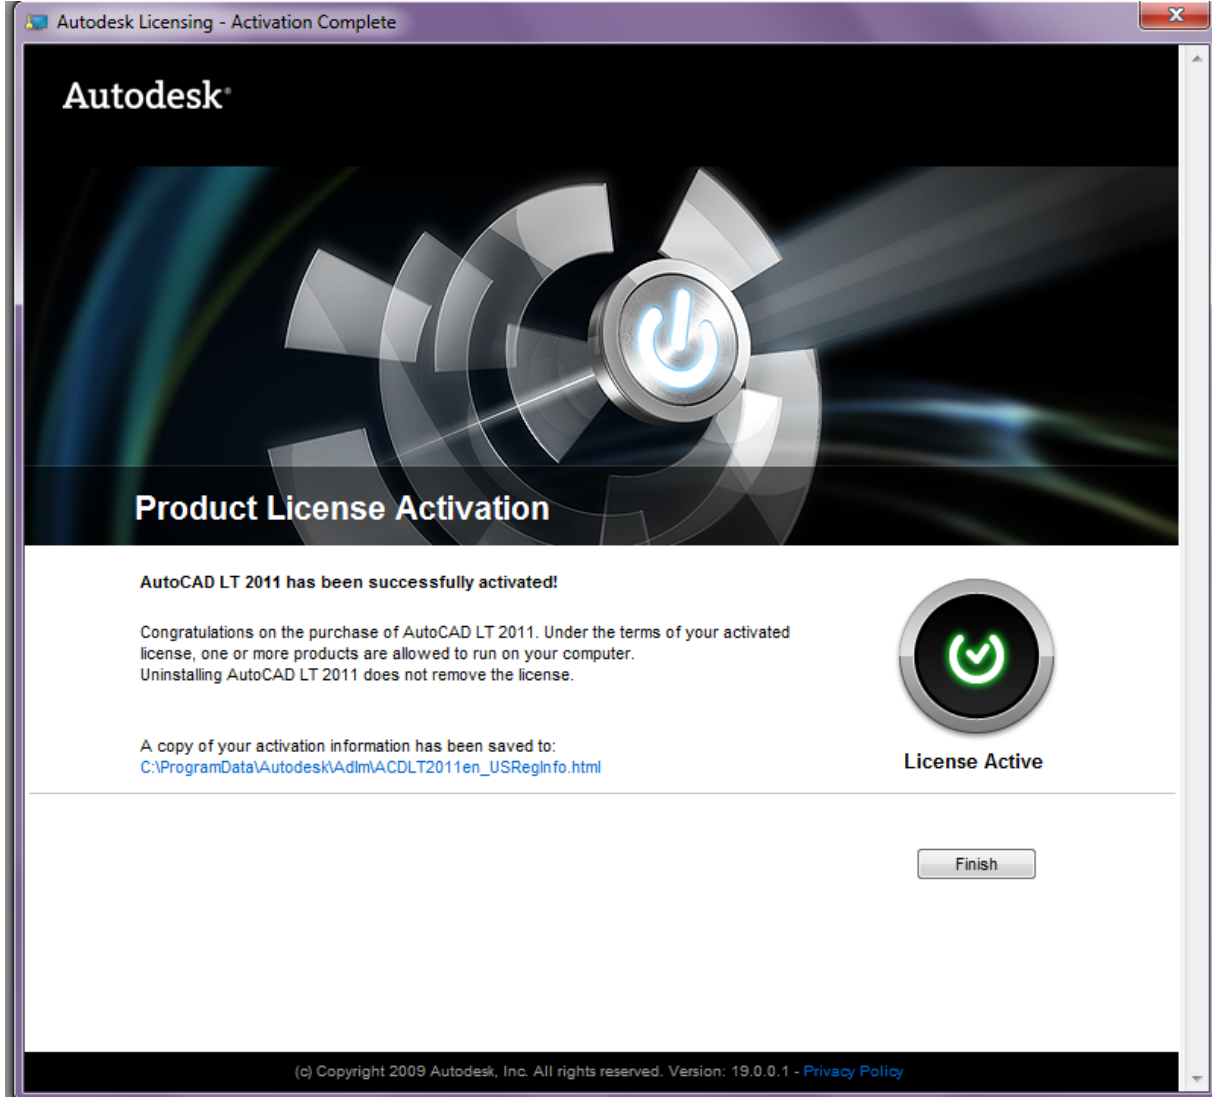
Autodesk Licensing - Activation Complete

Autodesk®

Product License Activation

AutoCAD LT 2011 has been successfully activated!

Congratulations on the purchase of AutoCAD LT 2011. Under the terms of your activated license, one or more products are allowed to run on your computer.
Uninstalling AutoCAD LT 2011 does not remove the license.

A copy of your activation information has been saved to:
C:\ProgramData\Autodesk\Adlm\ACDLT2011en_USRegInfo.html

License Active

Finish

(c) Copyright 2009 Autodesk, Inc. All rights reserved. Version: 19.0.0.1 - Privacy Policy